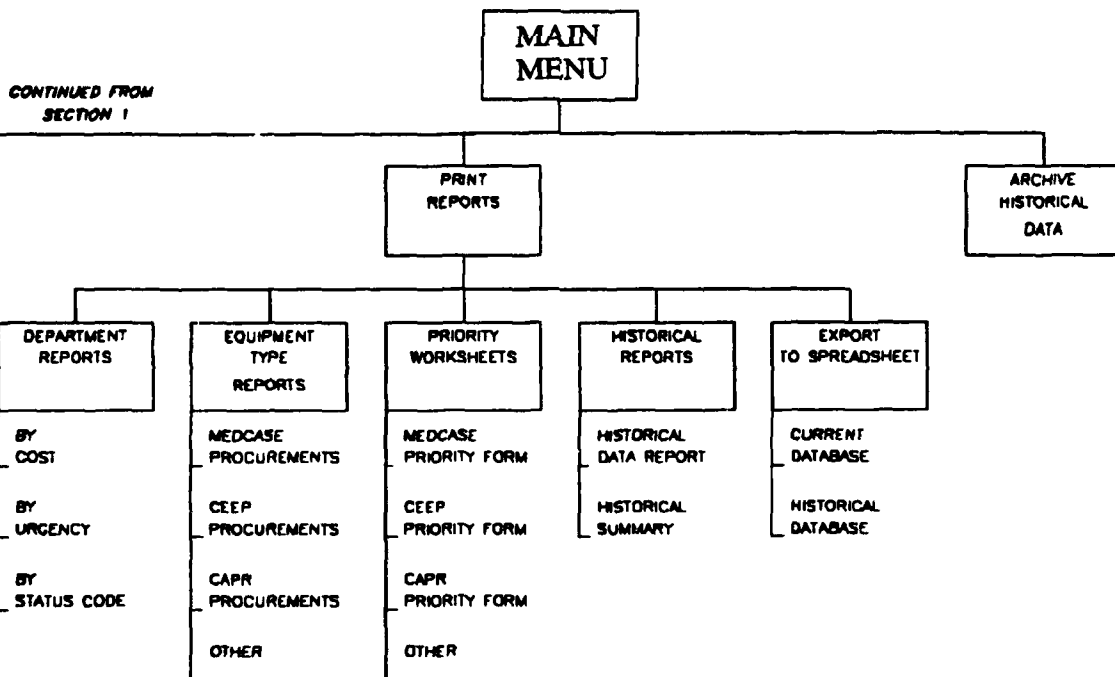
MAIN MENU

CONTINUED FROM SECTION 1

PRINT REPORTS

ARCHIVE HISTORICAL DATA

DEPARTMENT REPORTS

BY COST

BY URGENCY

BY STATUS CODE

EQUIPMENT TYPE REPORTS

MEDCASE PROCUREMENTS

CEEP PROCUREMENTS

CAPR PROCUREMENTS

OTHER

PRIORITY WORKSHEETS

MEDCASE PRIORITY FORM

CEEP PRIORITY FORM

CAPR PRIORITY FORM

OTHER

HISTORICAL REPORTS

HISTORICAL DATA REPORT

HISTORICAL SUMMARY

EXPORT TO SPREADSHEET

CURRENT DATABASE

HISTORICAL DATABASE